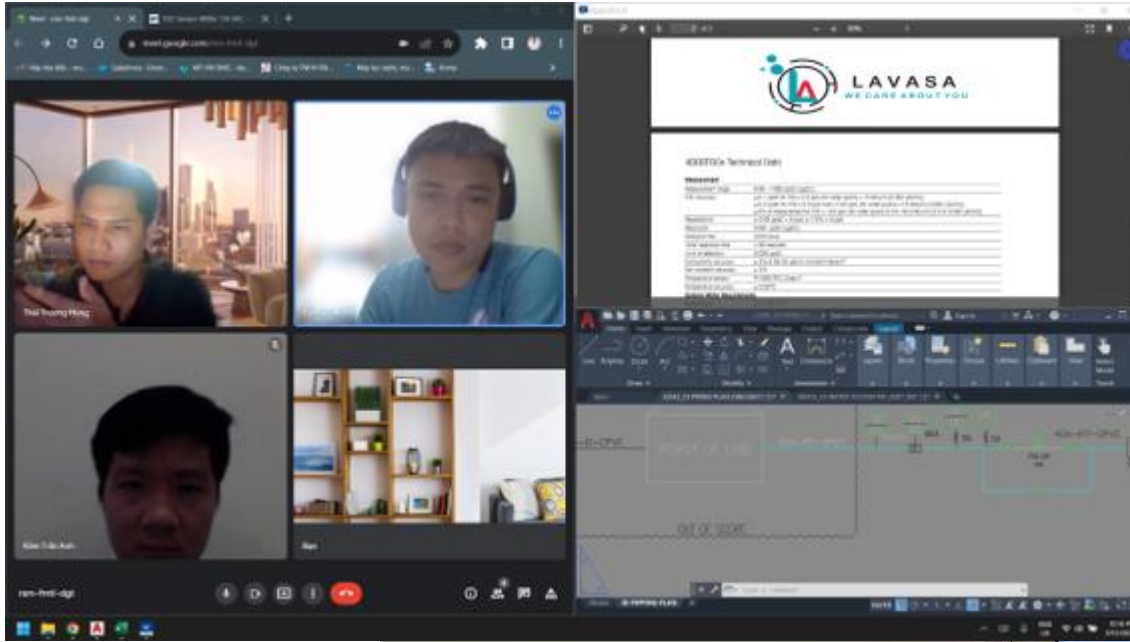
Meet - ram-fmtl-dgt

meet.google.com/ram-fmtl-dgt

Thai Truong Hung

Kien Tran Anh

Ban

ram-fmtl-dgt

LAVASA
WE CARE ABOUT YOU

4000TOCe Technical Data

Measurement

Line

Polyline

Circle

Arc

Text

Dimension

Layers

Block

Properties

Groups

Utilities

Clipboard

View

POINT OF USE

OUT OF SCOPE

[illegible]